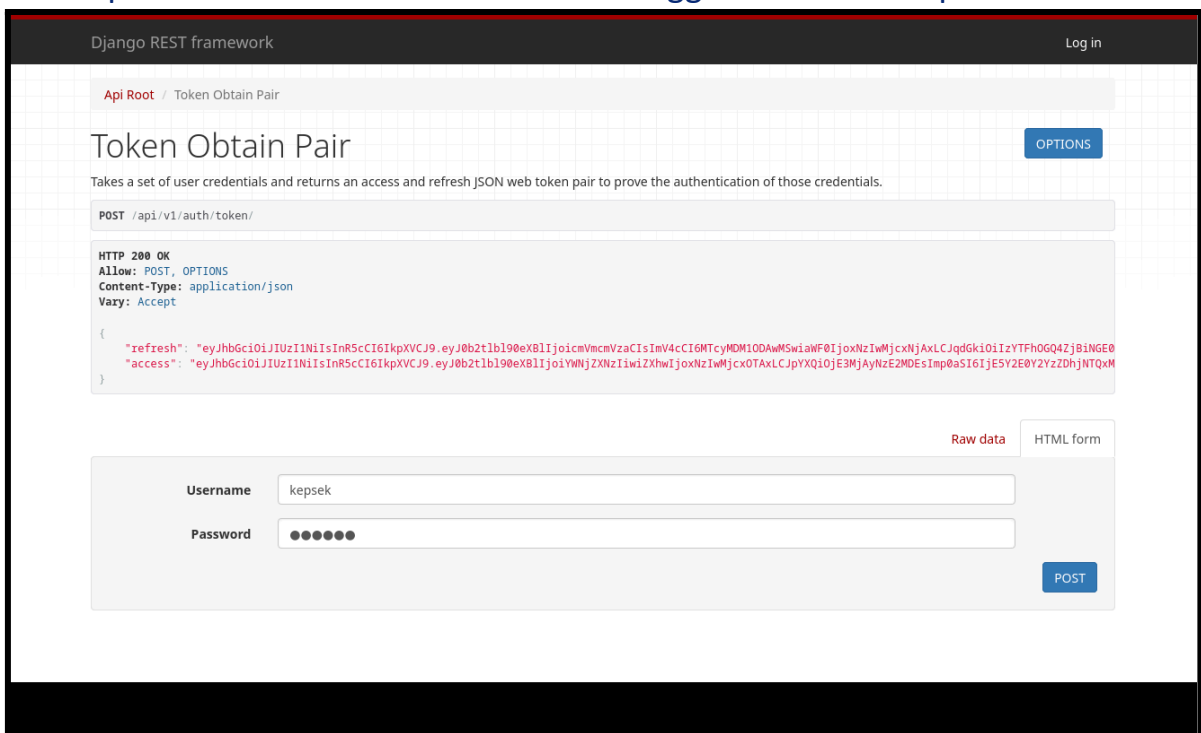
Django REST framework

Log in

Api Root / Token Obtain Pair

Token Obtain Pair

OPTIONS

Takes a set of user credentials and returns an access and refresh JSON web token pair to prove the authentication of those credentials.

POST /api/v1/auth/token/

HTTP 200 OK
Allow: POST, OPTIONS
Content-Type: application/json
Vary: Accept

{
"refresh": "eyJhbGciOiJIUzI1NiIsInR5cCI6IkpXVCJ9.eyJ0b2tlbl90eXBlIjoicmVmcmVzaCIsImV4cCI6MTcyMDM1ODAwMSwiaWF0IjoxNzIwMjcxNjAxLCJqdGkiOiIzYTFhOGQ4ZjBiNGE0
"access": "eyJhbGciOiJIUzI1NiIsInR5cCI6IkpXVCJ9.eyJ0b2tlbl90eXBlIjoiYWNjZXNzIiwiZXhwIjoxNzIwMjcxOTAxLCJpYXQiOjE3MjAyNzE2MDEsImp0aSI6IjE5Y2E0Y2YzZDhjNTQxM
}

Raw data

HTML form

Username kepsek

Password ●●●●●●

POST